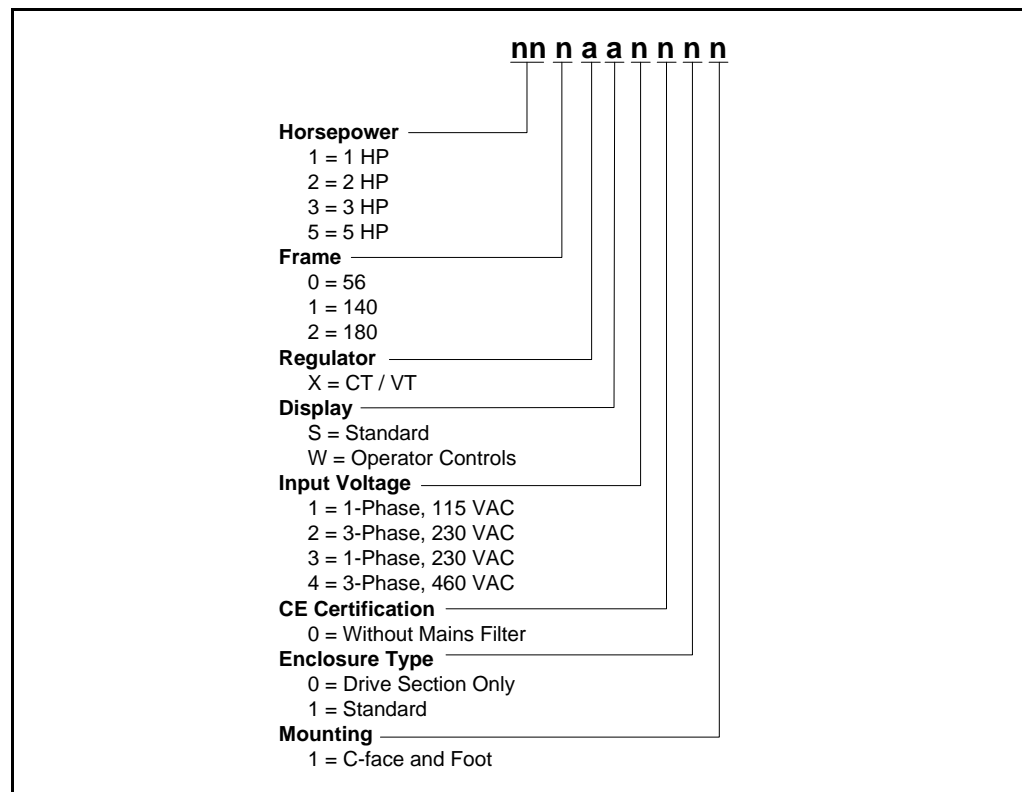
nn n a a n n n n

Horsepower
1 = 1 HP
2 = 2 HP
3 = 3 HP
5 = 5 HP

Frame
0 = 56
1 = 140
2 = 180

Regulator
X = CT / VT

Display
S = Standard
W = Operator Controls

Input Voltage
1 = 1-Phase, 115 VAC
2 = 3-Phase, 230 VAC
3 = 1-Phase, 230 VAC
4 = 3-Phase, 460 VAC

CE Certification
0 = Without Mains Filter

Enclosure Type
0 = Drive Section Only
1 = Standard

Mounting
1 = C-face and Foot